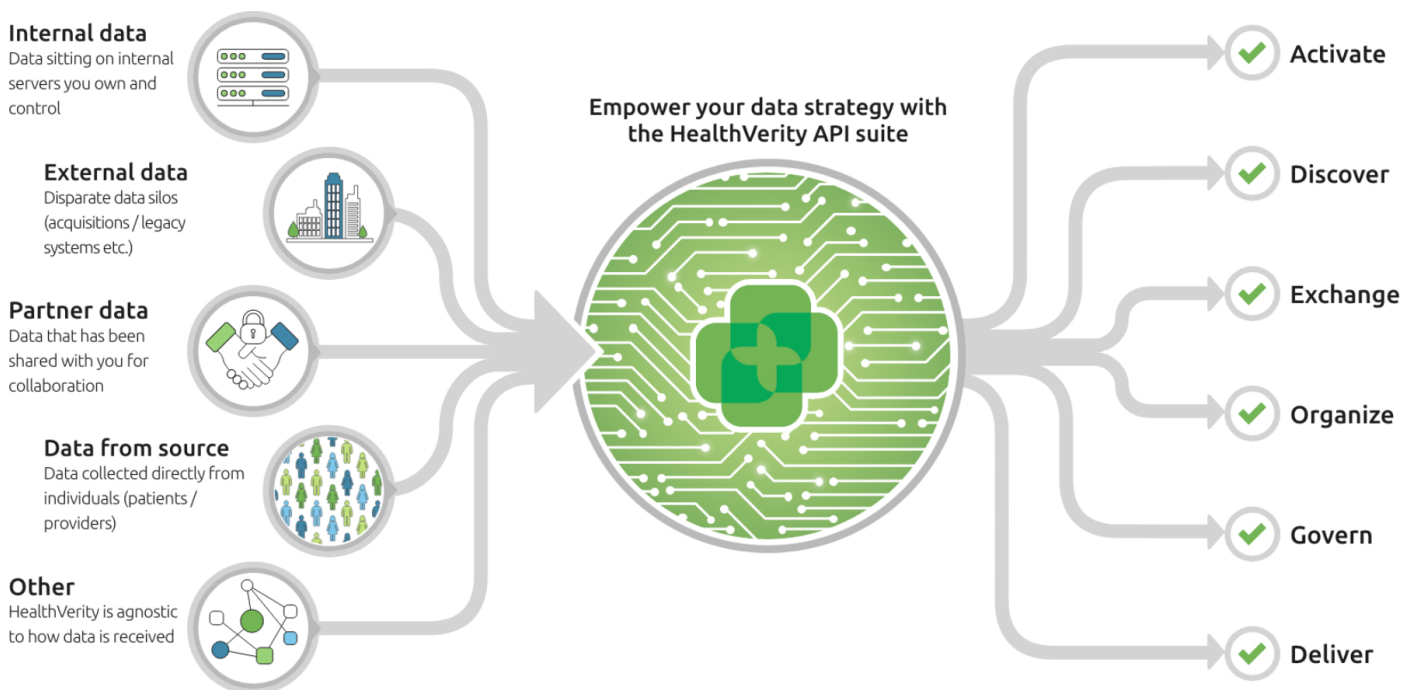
Internal data
Data sitting on internal servers you own and control

External data
Disparate data silos (acquisitions / legacy systems etc.)

Partner data
Data that has been shared with you for collaboration

Data from source
Data collected directly from individuals (patients / providers)

Other
HealthVerity is agnostic to how data is received

Empower your data strategy with the HealthVerity API suite

Activate

Discover

Exchange

Organize

Govern

Deliver